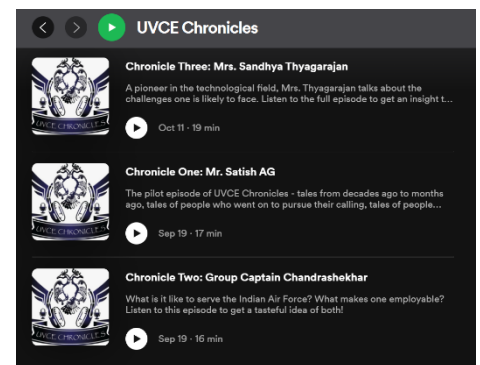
UVCE Chronicles

UVCE CHRONICLES

Chronicle Three: Mrs. Sandhya Thyagarajan

A pioneer in the technological field, Mrs. Thyagarajan talks about the challenges one is likely to face. Listen to the full episode to get an insight t...

Oct 11 · 19 min

UVCE CHRONICLES

Chronicle One: Mr. Satish AG

The pilot episode of UVCE Chronicles - tales from decades ago to months ago, tales of people who went on to pursue their calling, tales of people...

Sep 19 · 17 min

UVCE CHRONICLES

Chronicle Two: Group Captain Chandrashekhar

What is it like to serve the Indian Air Force? What makes one employable? Listen to this episode to get a tasteful idea of both!

Sep 19 · 16 min